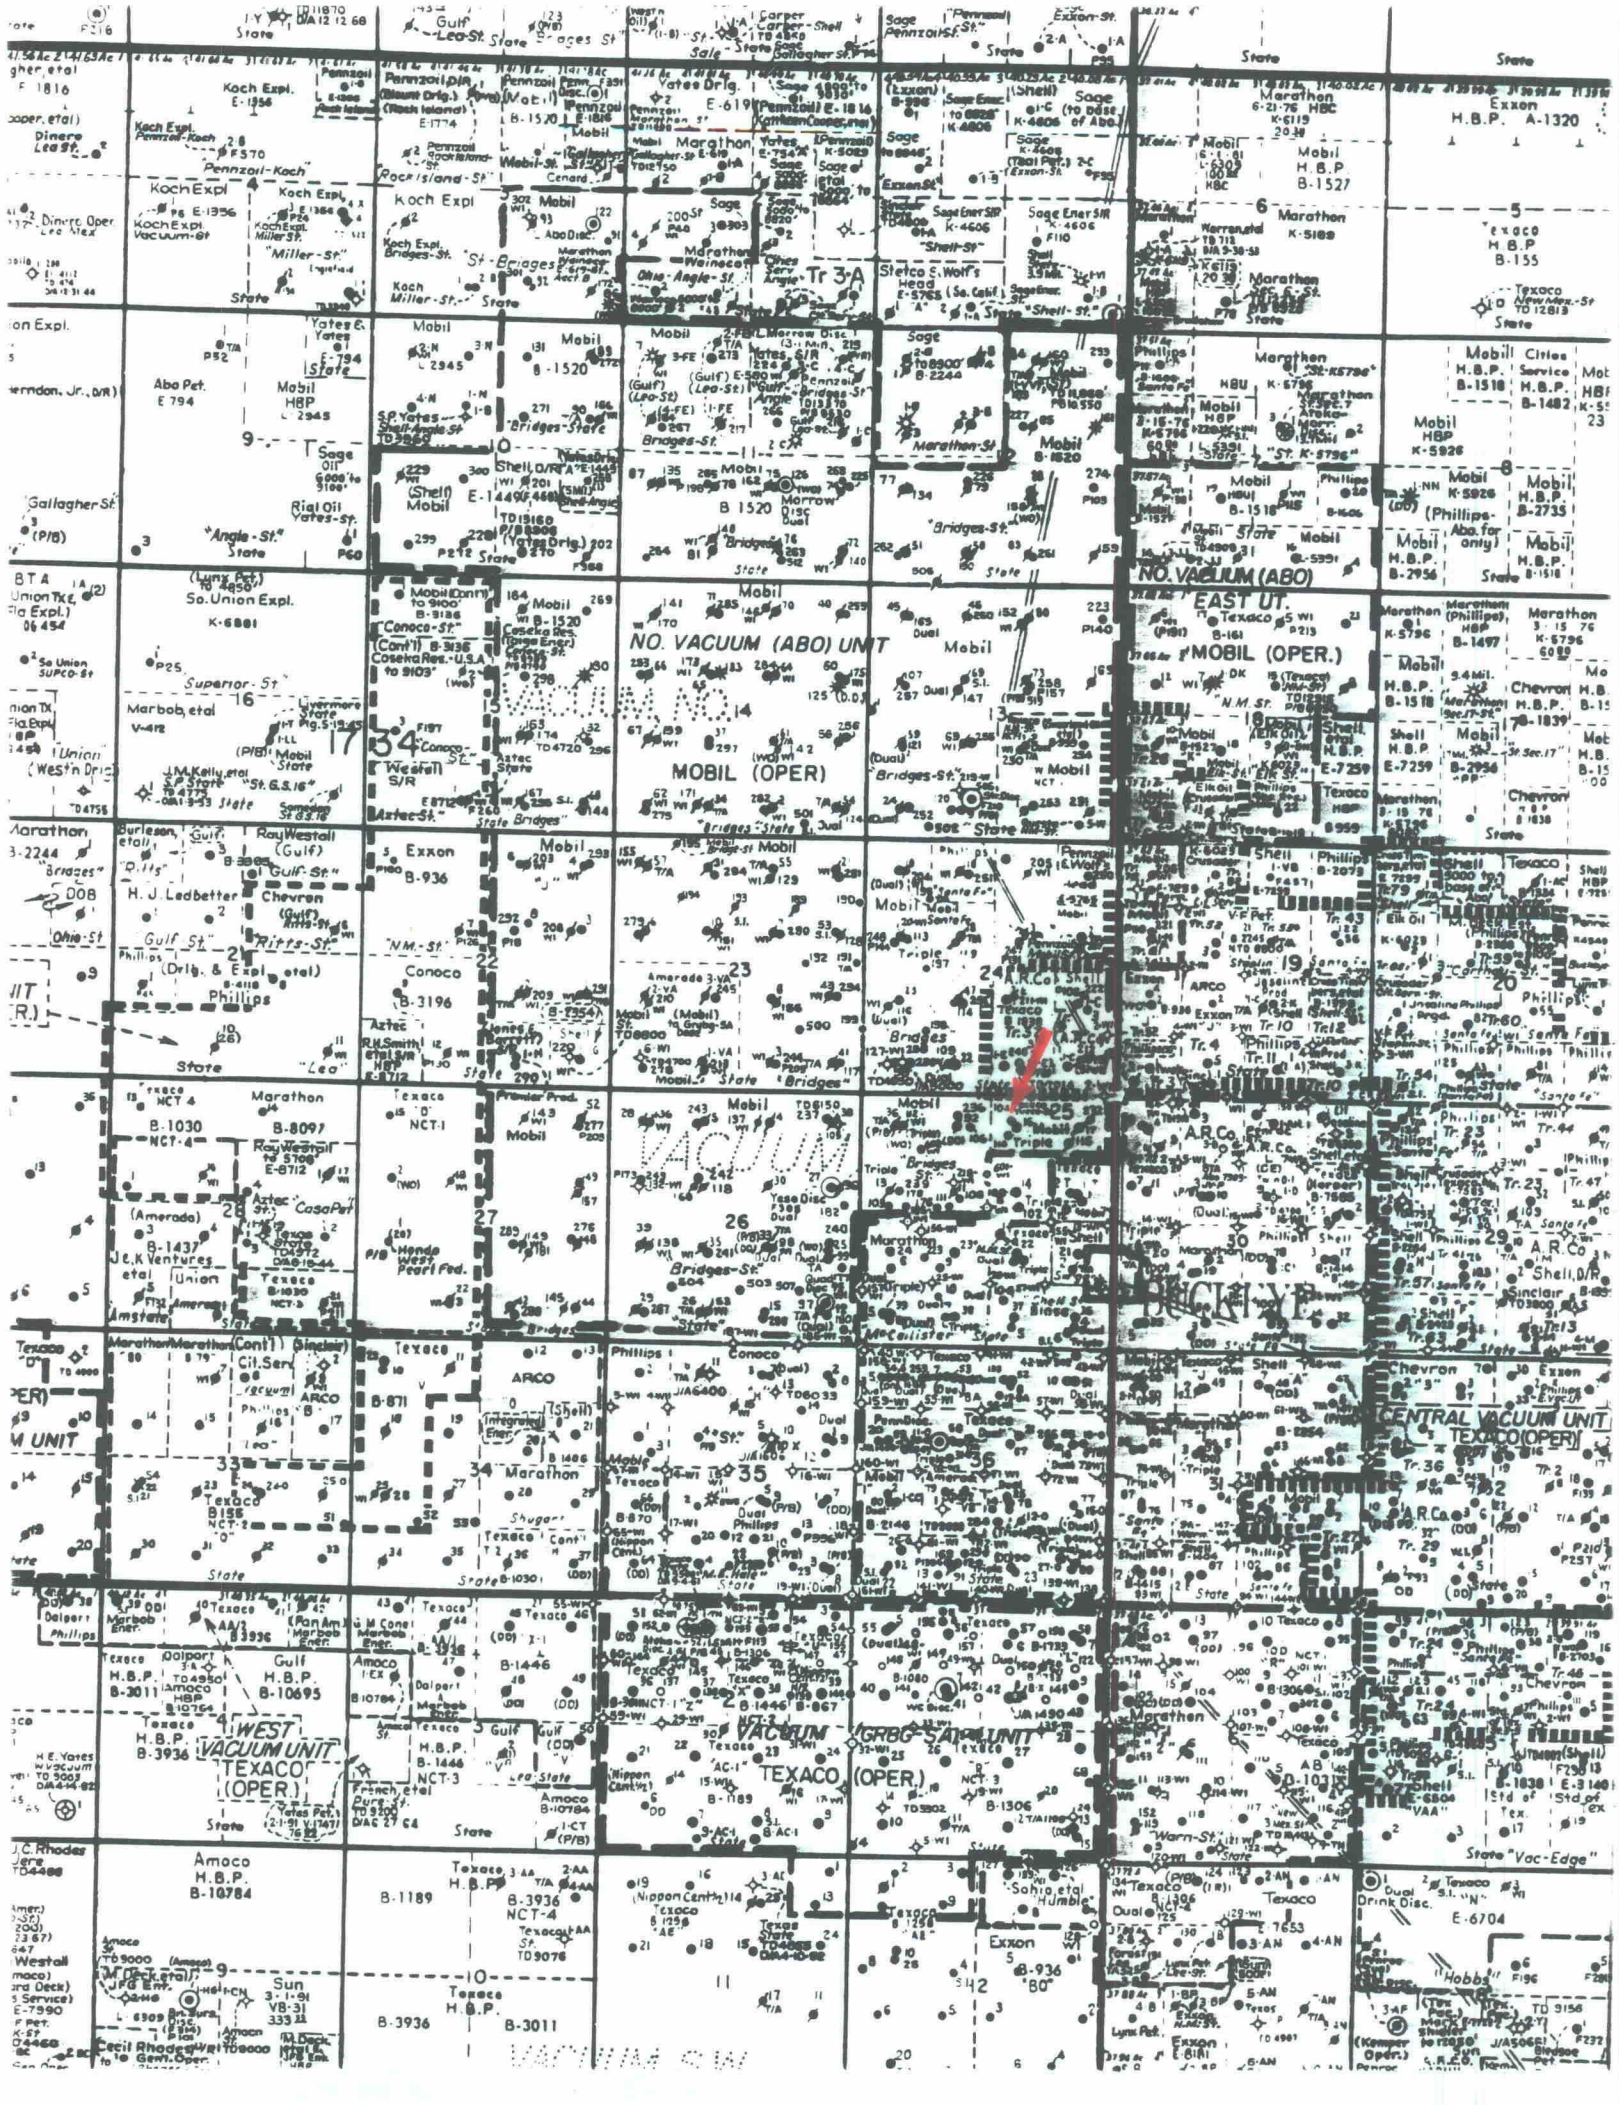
State
Gulf Lea-St.
State Bridges St
Sale
Carper Shell
Sage Pennzoil St.
State
Exxon-St.
State
State

Koch Expl. E-1356
Pennzoil
Vatel
Yates Drig. E-6196
Marathon
Sage
Shell
Sage
Marathon HBC
Exxon H.B.P. A-1320

Dinero Lea St.
Koch Expl. Pennzoil-Koch
Pennzoil-Koch
Rock Island-St.
Mobil
Marathon
Sage
Mobil H.B.P. B-1527

Koch Expl
Koch Expl
Koch Expl
Koch Expl. Vacuum etal
Dinero Oper.
Miller-St.
Koch Expl Bridges-St.
St-Briges
Koch Miller-St.
State
Mobil
Marathon
Sage Ener SIR K-4606
Stetco & Wolf's Head
Tr 3-A
Shell-St.
State Shell-St.
Marathon
Texaco H.B.P. B-155
Texaco New Mex.-St

Yates & Yates E-794 State
Mobil B-1520
Mobil HBP E-2945
Abo Pet. E 794
Herndon, Jr.
S.P. Yates Shell-Angle-St
Bridges-State
Mobil
Gulf Lea-St.
Bridges-St.
Sage B-2244
Marathon-St
Marathon
Mobil H.B.P. B-1518
Cities Service H.B.P. B-1482
Mobil K-5926
Mobil HBP K-5926

Sage
Rial Oil Yates-St.
Angle-St.
State
Gallagher St.
Shell Mobil
E-1444
Mobil B-1520
Morrow Disc
Bridges-St.
Mobil B-1620
Bridges-St.
Mobil B-1518
Phillips
Mobil B-2735
Phillips Abo. for only
Mobil H.B.P. B-2956
Mobil H.B.P. B-1518
State

BTA Union Tx Expl.
So. Union Expl. K-6881
Mobil Conoco-St.
Coseka Res. U.S.A
Mobil B-1520
NO. VACUUM (ABO) UNIT
Mobil
NO. VACUUM (ABO) EAST UT.
Texaco
MOBIL (OPER.)
Marathon (Phillips) B-1497
Marathon K-5796

So Union SUPCO-St
Superior-St.
Marbob, etal V-412
Union Westn Drlg
J.M. Kelly, etal
Mobil State
17
34
Westall S/R
Aztec-St.
VACUUM NO.
MOBIL (OPER)
Bridges-St.
Bridges State
State Bridges
Mobil
N.M.-St.
Shell E-7259
Texaco
Mobil H.B.P. B-1518
Chevron H.B.P. B-1839
Mobil E-7259
Chevron

Marathon B-2244
Bridges
Burleson, etal
Ritts
Gulf
Ray Westall (Gulf)
Gulf-St.
H. J. Ledbetter
Chevron (Gulf) Ritts-St.
Exxon B-936
Mobil
Mobil
Shell
Phillips
Texaco
Shell HBP
Ohio-St.
Gulf St.
Phillips (Drlg. & Expl. etal)
Phillips
Conoco B-3196
N.M.-St.
22
Amerada
Mobil
23
Mobil
Bridges
24
19
ARCO
Exxon
Tr. 10
Tr. 12
Tr. 4
Phillips
20
Phillips
Santa Fe
Santa Fe

State
Leo
Aztec
R.N. Smith
Jones
State
Mobil
State Bridges
Bridges

Texaco NCT 4
Marathon B-8097
Texaco NCT-1
Frontier Prod.
Mobil
Mobil
VACUUM
25
A.R.Co.
A.R.Co.
Shell
Tr. 23
Tr. 23

B-1030 NCT-4
Ray Westall
Aztec
CasaPet
Amerada
28
B-1437
J.& K. Ventures
Union
Amstate
Texaco
27
Hondo
Pearl Fed.
26
Bridges-St.
Yates Disc.
Marathon
Triple
30
Phillips
Shell
29
A.R.Co
Shell D/R
Sinclair
BUCKEYE
State
McCallister
State

Texaco
Marathon
Marathon
Cit. Ser.
Sinclair
Phillips
ARCO
Texaco B-871
ARCO
Shell
Phillips
Conoco
Texaco
Texaco
Chevron
Exxon
Integrated Ener.
CENTRAL VACUUM UNIT TEXACO (OPER)
M UNIT
33
Texaco B155 NCT-1
34
Marathon
Shugart
Mobil
35
Phillips
Mobil
36
Amerada
Texaco
31
32
A.R.Co.
Tr. 36
Tr. 2
Tr. 29
State
Texaco Cent
B-870
B-2146
State
State
State
State

Dalport Phillips
Marbob Ener.
Texaco B3936
G M Cone
Marbob Ener.
Texaco
Texaco
Texaco
Texaco
Texaco

Texaco H.B.P. B-3011
Dalport Amoco H.B.P. B-3011
Gulf H.B.P. B-10695
Amoco
Dalport Marbob
B-1446
Texaco
B-1080
Texaco
Marathon
Chevron

Texaco H.B.P. B-3936
WEST VACUUM UNIT TEXACO (OPER.)
Amoco
Texaco H.B.P. B-1446 NCT-3
Gulf
Lea-State
VACUUM GRBG SA UNIT TEXACO (OPER.)
Nippon Cent
NCT-1
NCT-3
B-1306
B-1189
Tr. 2
Tr. 4
H.E. Yates
Yates Pet.
French, etal
Amoco B-10784
State
State
State
Warn-St.
Texaco
VAA
Std. of Tex.
State "Vac-Edge"

J.C. Rhodes
Amoco H.B.P. B-10784
B-1189
Texaco H.B.P. B-3936 NCT-4
Texaco
Nippon Cent
Texaco
Texaco
Sohio etal
Humble
Exxon B-936 "BO"
Dual
Texaco E-7653
Texaco
Dual Drink Disc.
Texaco E-6704

Westall
Amoco
Cecil Rhodes
Sun VB-31
Texaco H.B.P. B-3936
Texaco H.B.P. B-3011
Hobbs
VACUUM S.W.